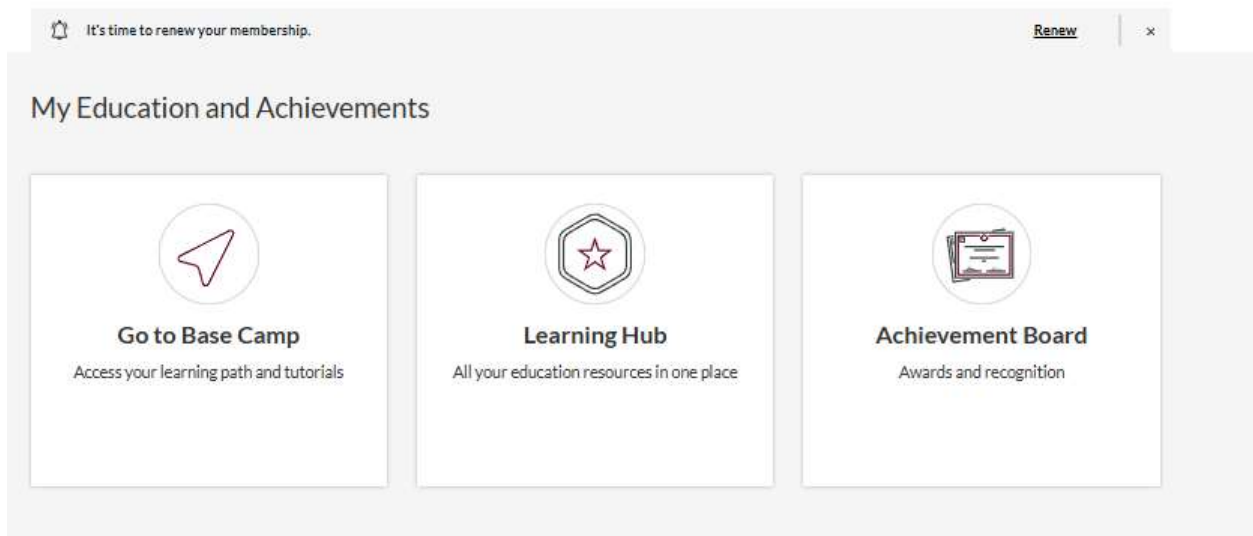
It's time to renew your membership.

Renew

×

My Education and Achievements

Go to Base Camp

Access your learning path and tutorials

Learning Hub

All your education resources in one place

Achievement Board

Awards and recognition